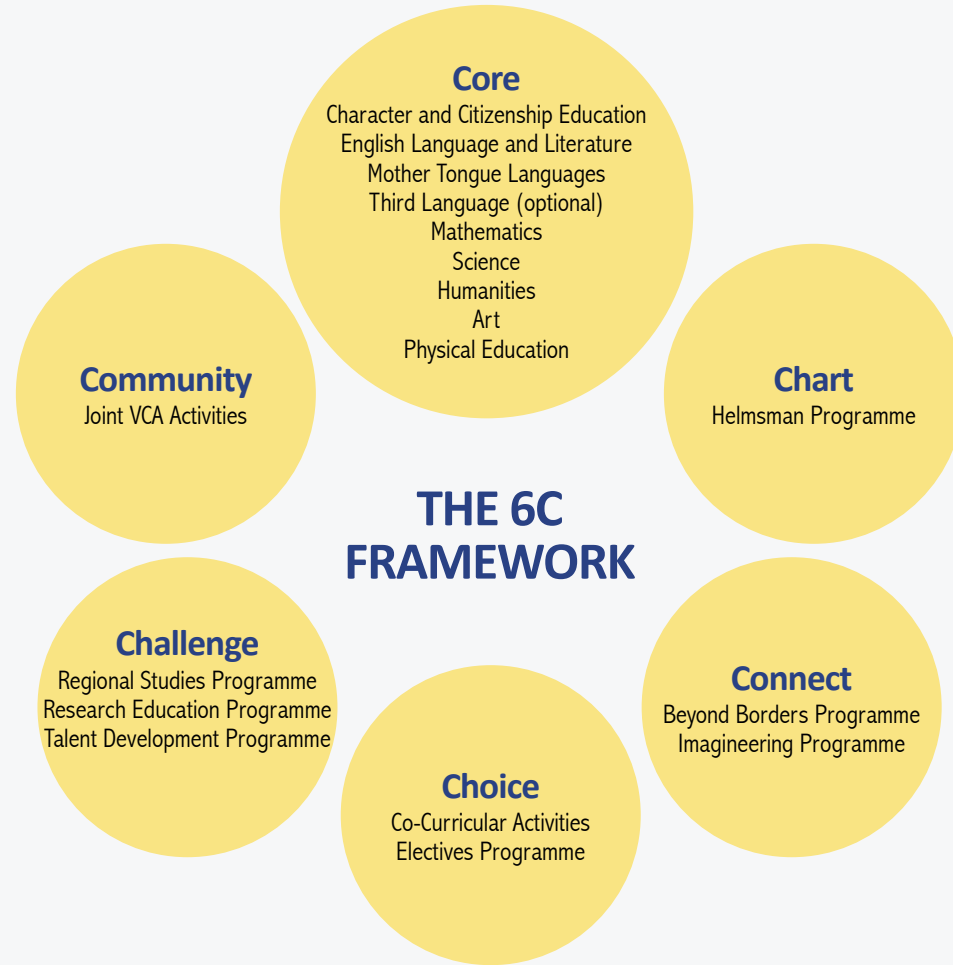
Core
Character and Citizenship Education
English Language and Literature
Mother Tongue Languages
Third Language (optional)
Mathematics
Science
Humanities
Art
Physical Education

Community
Joint VCA Activities

Chart
Helmsman Programme

THE 6C FRAMEWORK

Challenge
Regional Studies Programme
Research Education Programme
Talent Development Programme

Connect
Beyond Borders Programme
Imagineering Programme

Choice
Co-Curricular Activities
Electives Programme